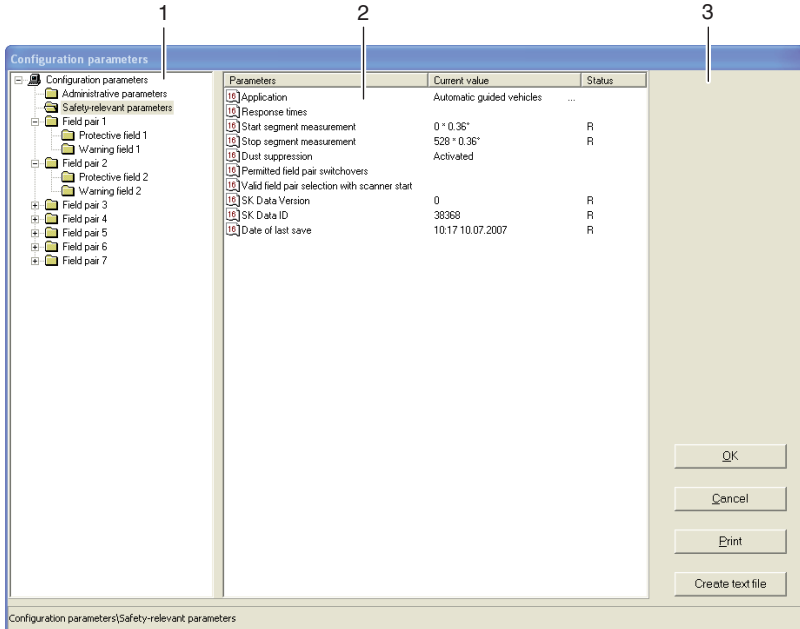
1
2
3

Configuration parameters

Configuration parameters
Administrative parameters
Safety-relevant parameters
Field pair 1
Protective field 1
Warning field 1
Field pair 2
Protective field 2
Warning field 2
Field pair 3
Field pair 4
Field pair 5
Field pair 6
Field pair 7

| Parameters | Current value | Status |
|---|---|---|
| Application | Automatic guided vehicles ... | |
| Response times | | |
| Start segment measurement | 0 * 0.36° | R |
| Stop segment measurement | 528 * 0.36° | R |
| Dust suppression | Activated | |
| Permitted field pair switchovers | | |
| Valid field pair selection with scanner start | | |
| SK Data Version | 0 | R |
| SK Data ID | 38368 | R |
| Date of last save | 10:17 10.07.2007 | R |

OK
Cancel
Print
Create text file

Configuration parameters\Safety-relevant parameters